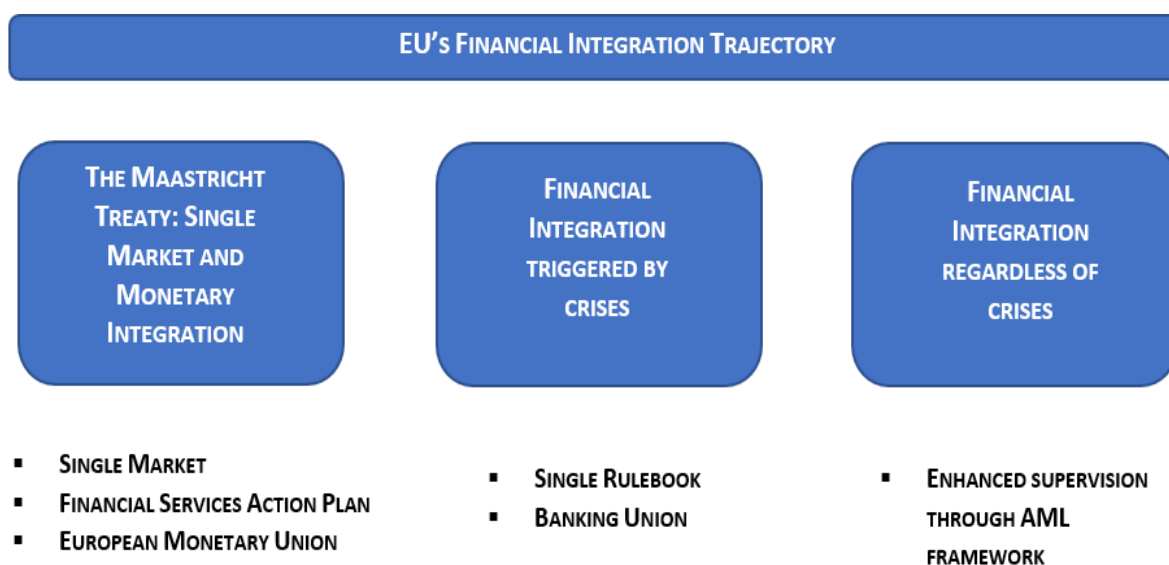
EU's Financial Integration Trajectory

The Maastricht Treaty: Single Market and Monetary Integration

Financial Integration triggered by crises

Financial Integration regardless of crises

- Single Market
- Financial Services Action Plan
- European Monetary Union

- Single Rulebook
- Banking Union

- Enhanced supervision through AML framework